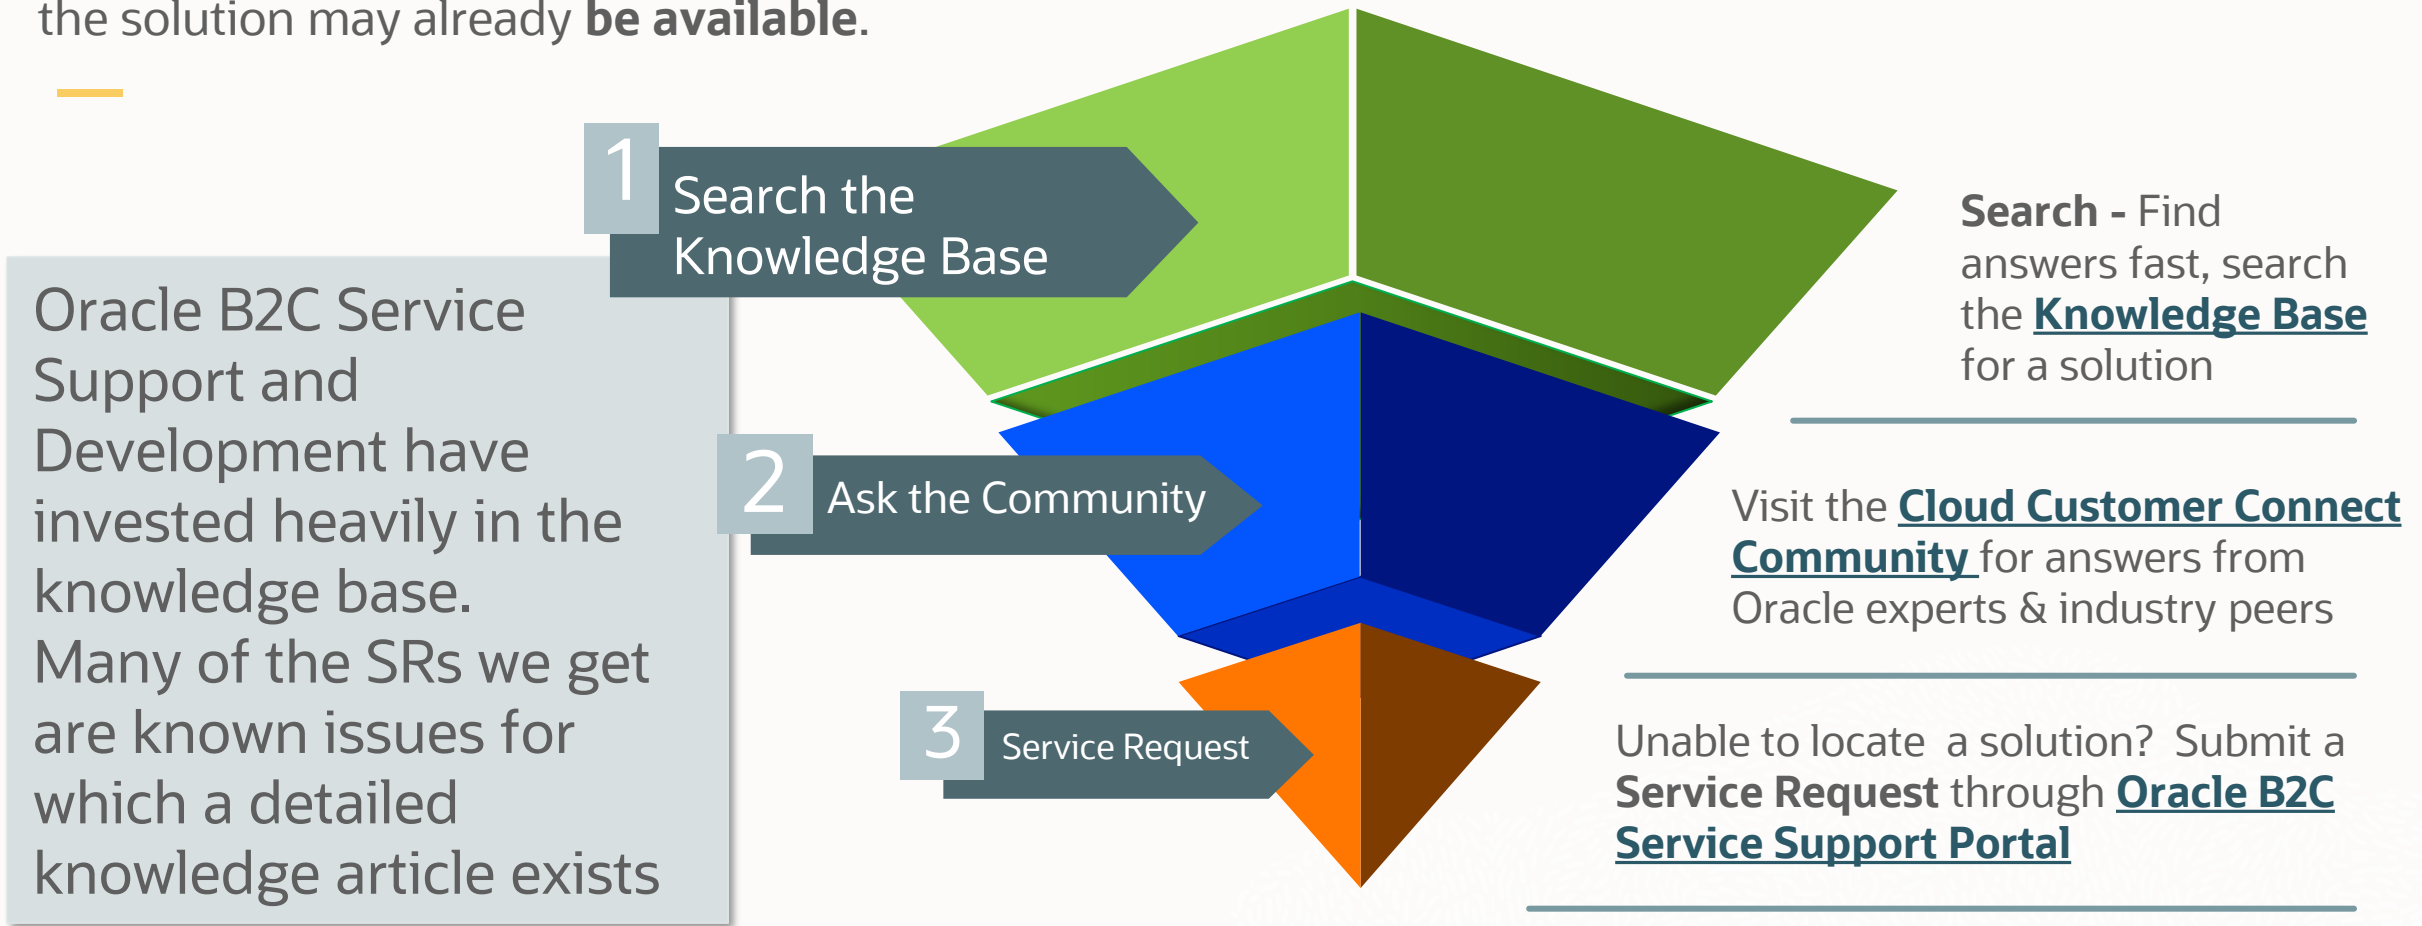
the solution may already **be available**.

Oracle B2C Service Support and Development have invested heavily in the knowledge base. Many of the SRs we get are known issues for which a detailed knowledge article exists

1 Search the Knowledge Base

2 Ask the Community

3 Service Request

**Search -** Find answers fast, search the **Knowledge Base** for a solution

Visit the **Cloud Customer Connect Community** for answers from Oracle experts & industry peers

Unable to locate a solution? Submit a **Service Request** through **Oracle B2C Service Support Portal**